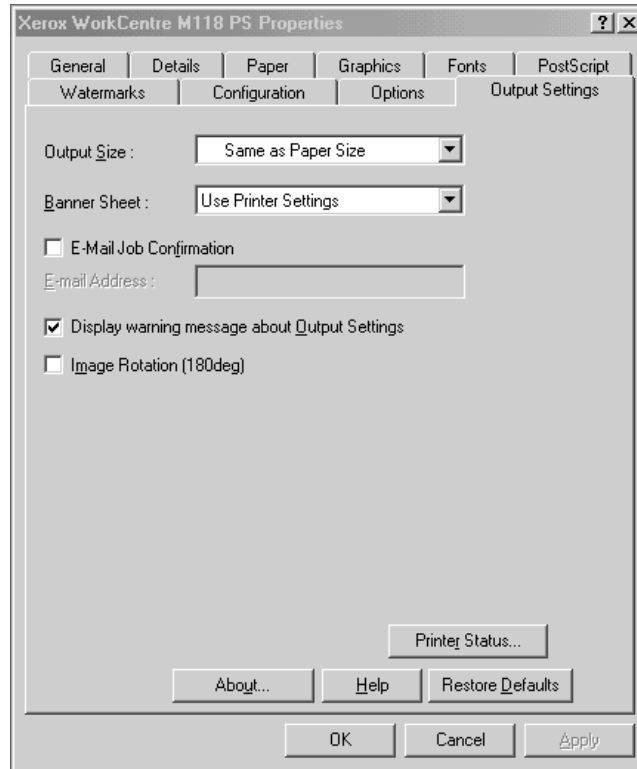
Xerox WorkCentre M118 PS Properties

?

General | Details | Paper | Graphics | Fonts | PostScript

Watermarks | Configuration | Options | Output Settings

Output Size : Same as Paper Size

Banner Sheet : Use Printer Settings

E-Mail Job Confirmation

E-mail Address :

Display warning message about Output Settings

Image Rotation (180deg)

Printer Status...

About... | Help | Restore Defaults

OK | Cancel | Apply